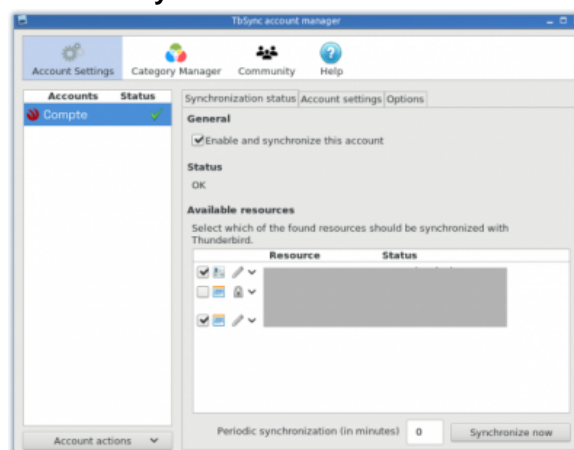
TbSync account manager

Account Settings
Category Manager
Community
Help

| Accounts | Status |
|---|---|
| Compte | |

Synchronization status
Account settings
Options

General
Enable and synchronize this account

Status
OK

Available resources
Select which of the found resources should be synchronized with Thunderbird.

| Resource | Status |
|---|---|

Account actions
Periodic synchronization (in minutes)
0
Synchronize now